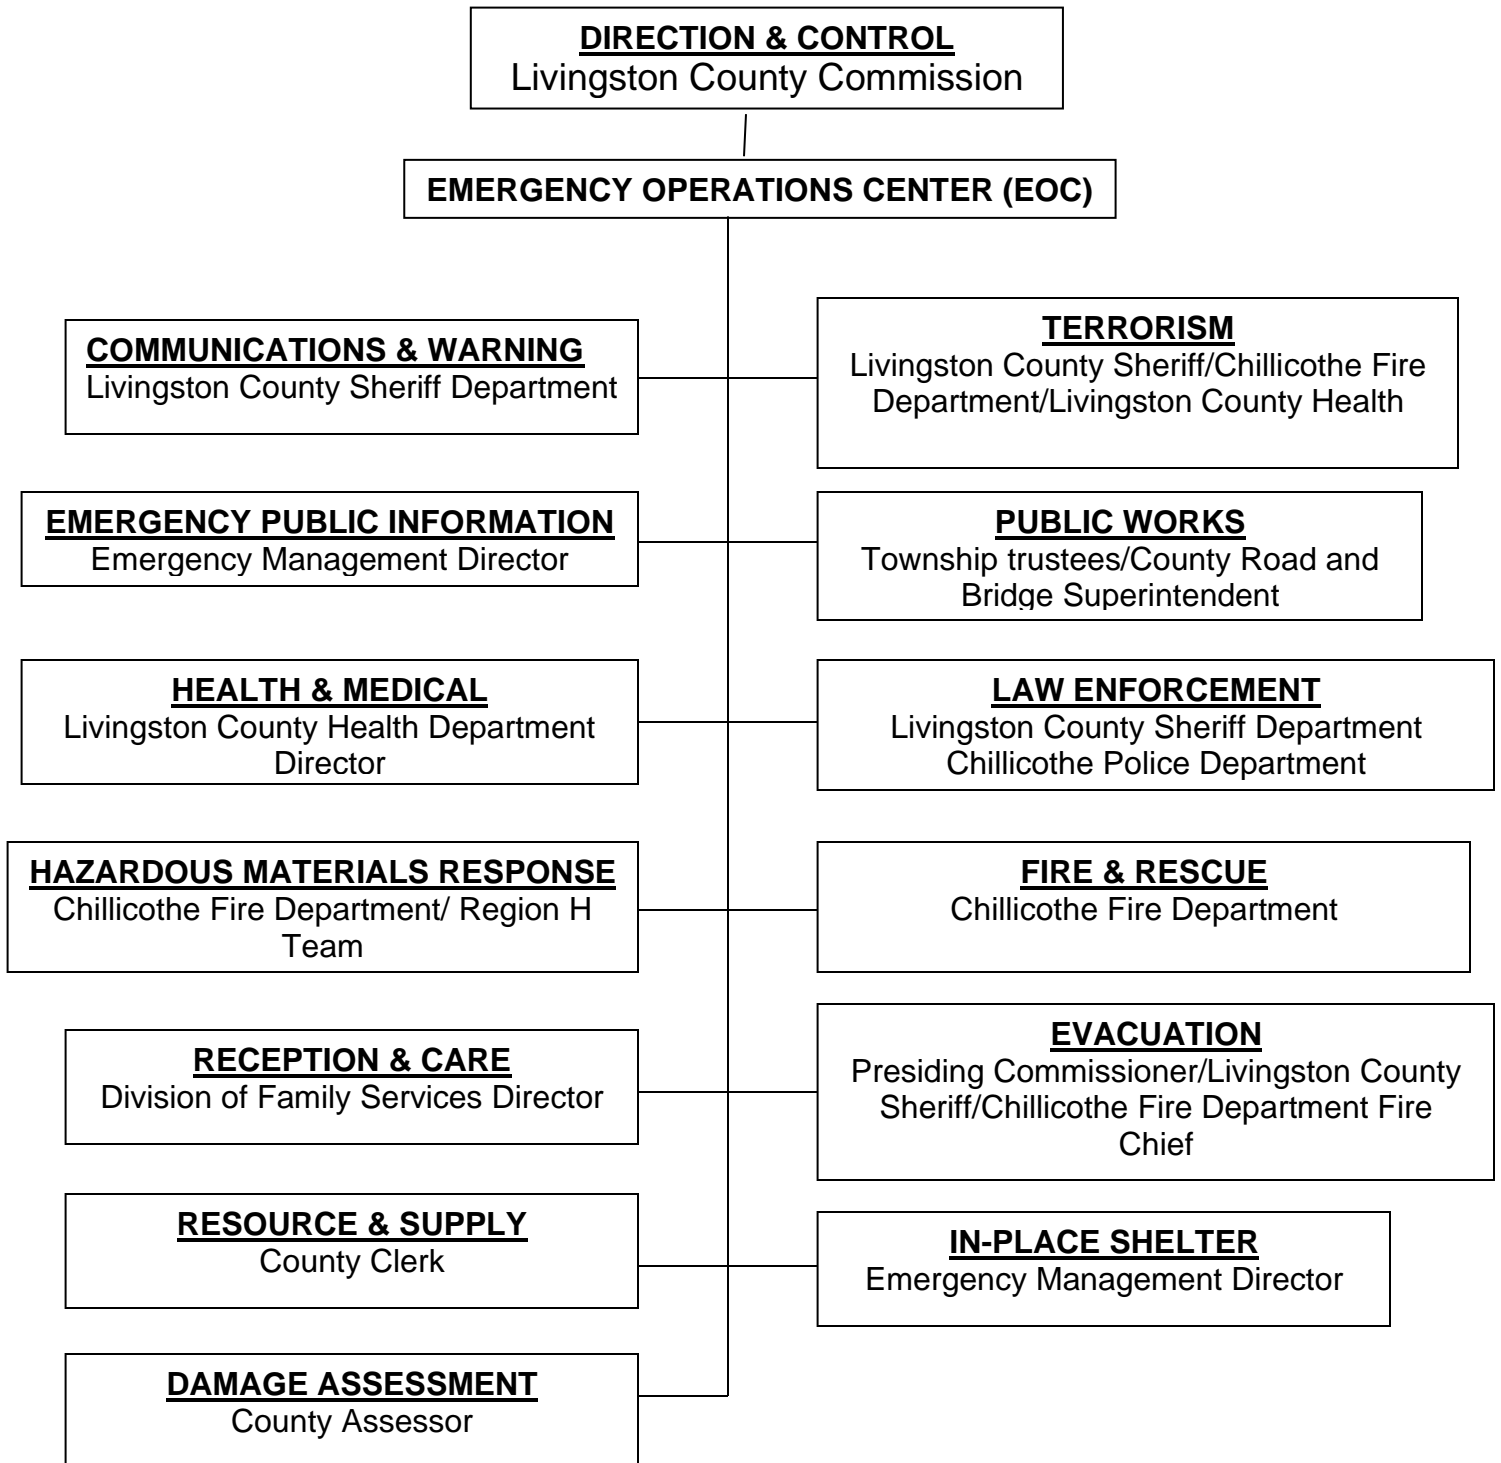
DIRECTION & CONTROL
Livingston County Commission

EMERGENCY OPERATIONS CENTER (EOC)

COMMUNICATIONS & WARNING
Livingston County Sheriff Department

TERRORISM
Livingston County Sheriff/Chillicothe Fire Department/Livingston County Health

EMERGENCY PUBLIC INFORMATION
Emergency Management Director

PUBLIC WORKS
Township trustees/County Road and Bridge Superintendent

HEALTH & MEDICAL
Livingston County Health Department Director

LAW ENFORCEMENT
Livingston County Sheriff Department
Chillicothe Police Department

HAZARDOUS MATERIALS RESPONSE
Chillicothe Fire Department/ Region H Team

FIRE & RESCUE
Chillicothe Fire Department

RECEPTION & CARE
Division of Family Services Director

EVACUATION
Presiding Commissioner/Livingston County Sheriff/Chillicothe Fire Department Fire Chief

RESOURCE & SUPPLY
County Clerk

IN-PLACE SHELTER
Emergency Management Director

DAMAGE ASSESSMENT
County Assessor